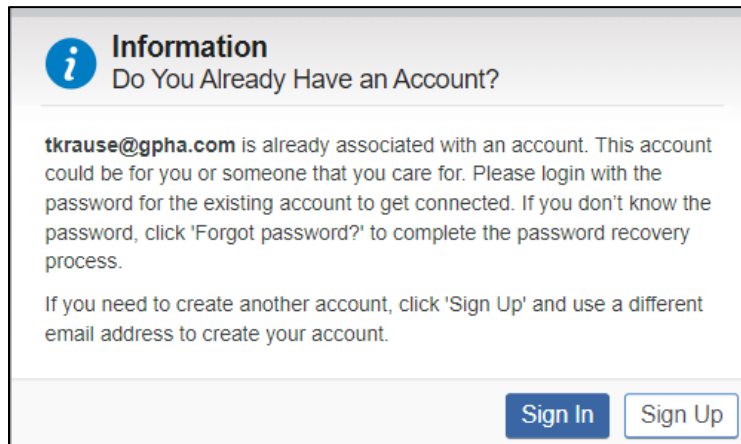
Information
Do You Already Have an Account?

tkrause@gpha.com is already associated with an account. This account could be for you or someone that you care for. Please login with the password for the existing account to get connected. If you don't know the password, click 'Forgot password?' to complete the password recovery process.

If you need to create another account, click 'Sign Up' and use a different email address to create your account.

Sign In
Sign Up